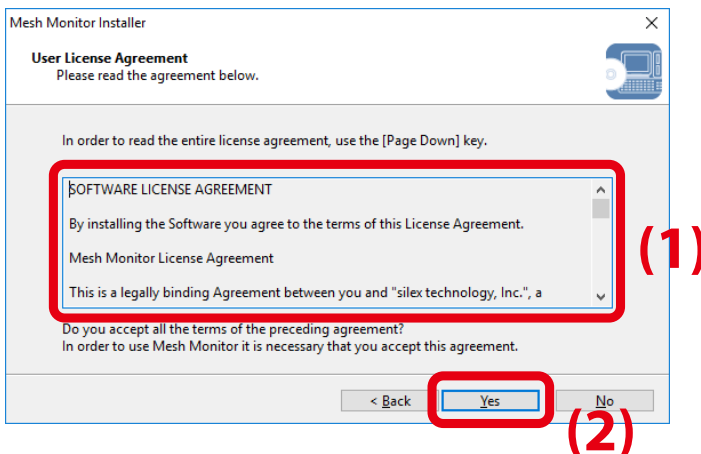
Mesh Monitor Installer

User License Agreement
Please read the agreement below.

In order to read the entire license agreement, use the [Page Down] key.

SOFTWARE LICENSE AGREEMENT

By installing the Software you agree to the terms of this License Agreement.

Mesh Monitor License Agreement

This is a legally binding Agreement between you and "silex technology, Inc.", a

(1)

Do you accept all the terms of the preceding agreement?
In order to use Mesh Monitor it is necessary that you accept this agreement.

< Back

Yes

No

(2)